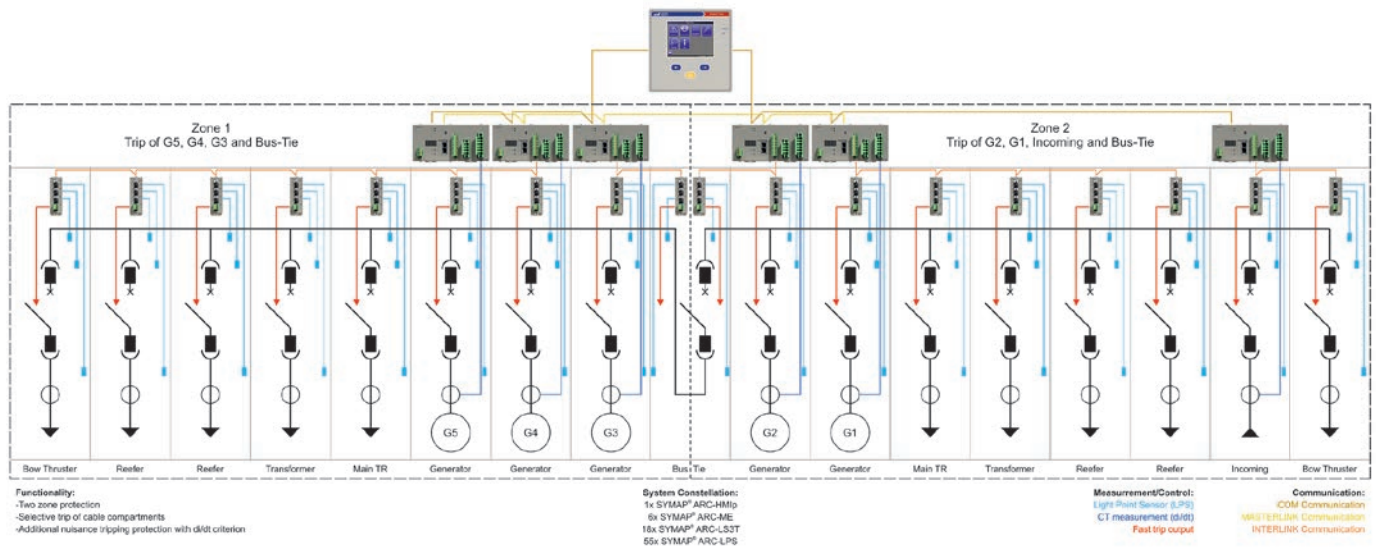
Zone 1
Trip of G5, G4, G3 and Bus-Tie

Zone 2
Trip of G2, G1, Incoming and Bus-Tie

G5
G4
G3
G2
G1

Bow Thruster
Reefer
Reefer
Transformer
Main TR
Generator
Generator
Generator
Bus Tie
Generator
Generator
Main TR
Transformer
Reefer
Reefer
Incoming
Bow Thruster

Functionality:
-Two zone protection
-Selective trip of cable compartments
-Additional nuisance tripping protection with di/dt criterion

System Constellation:
1x SYMAP® ARC-HMIp
6x SYMAP® ARC-ME
18x SYMAP® ARC-LS3T
55x SYMAP® ARC-LPS

Measurement/Control:
Light Point Sensor (LPS)
CT measurement (di/dt)
Fast trip output

Communication:
iCOM Communication
MASTERLINK Communication
INTERLINK Communication